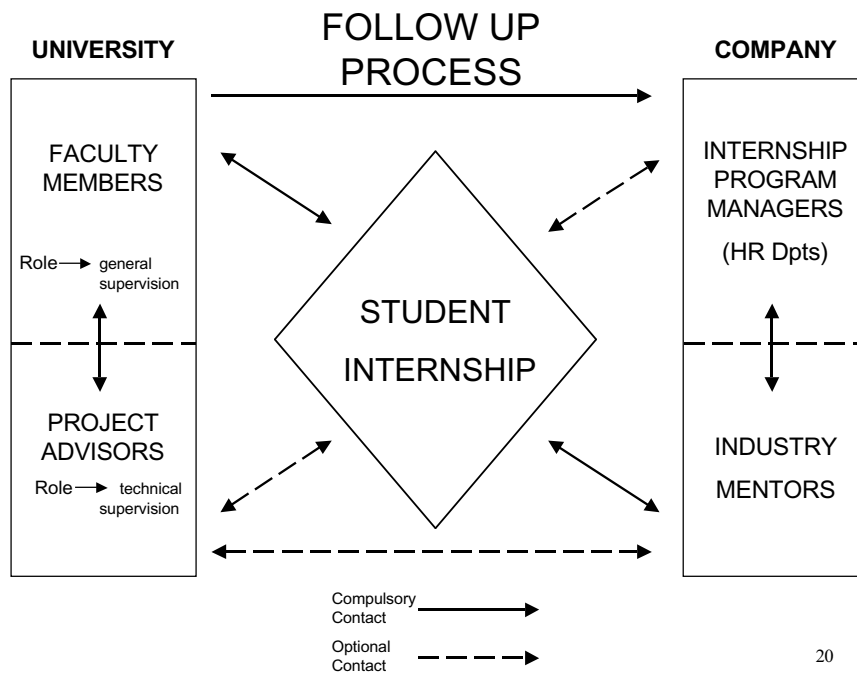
UNIVERSITY

FOLLOW UP PROCESS

COMPANY

FACULTY MEMBERS

Role → general supervision

PROJECT ADVISORS

Role → technical supervision

STUDENT INTERNSHIP

INTERNSHIP PROGRAM MANAGERS

(HR Dpts)

INDUSTRY MENTORS

Compulsory Contact

Optional Contact

20